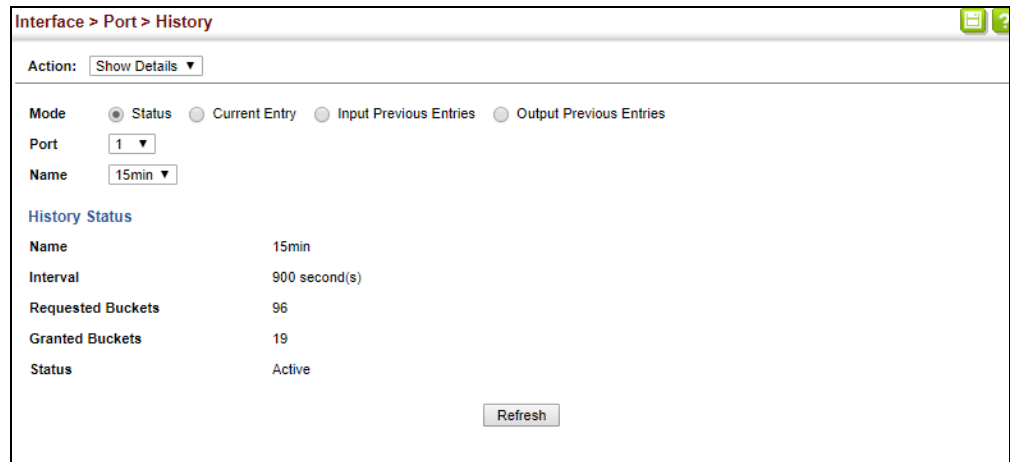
Interface > Port > History

Action: Show Details ▼

Mode ◉ Status ◯ Current Entry ◯ Input Previous Entries ◯ Output Previous Entries

Port 1 ▼

Name 15min ▼

History Status

| | |
|---|---|
| Name | 15min |
| Interval | 900 second(s) |
| Requested Buckets | 96 |
| Granted Buckets | 19 |
| Status | Active |

Refresh